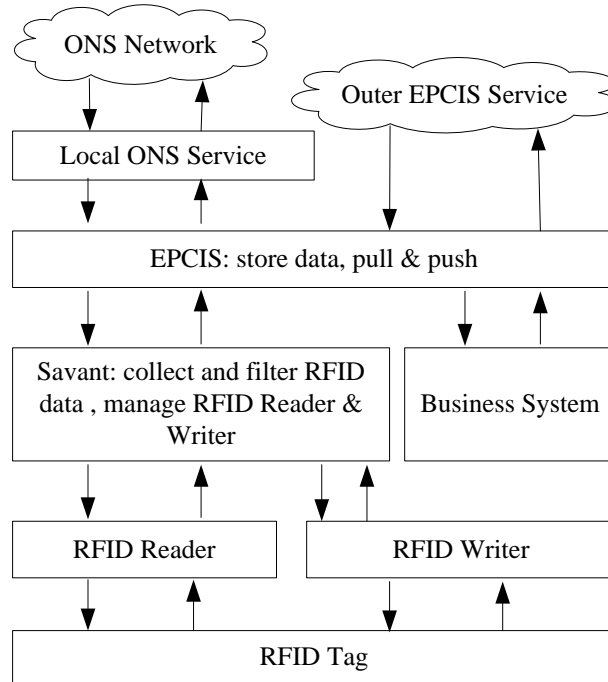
ONS Network

Outer EPCIS Service

Local ONS Service

EPCIS: store data, pull & push

Savant: collect and filter RFID data , manage RFID Reader & Writer

Business System

RFID Reader

RFID Writer

RFID Tag